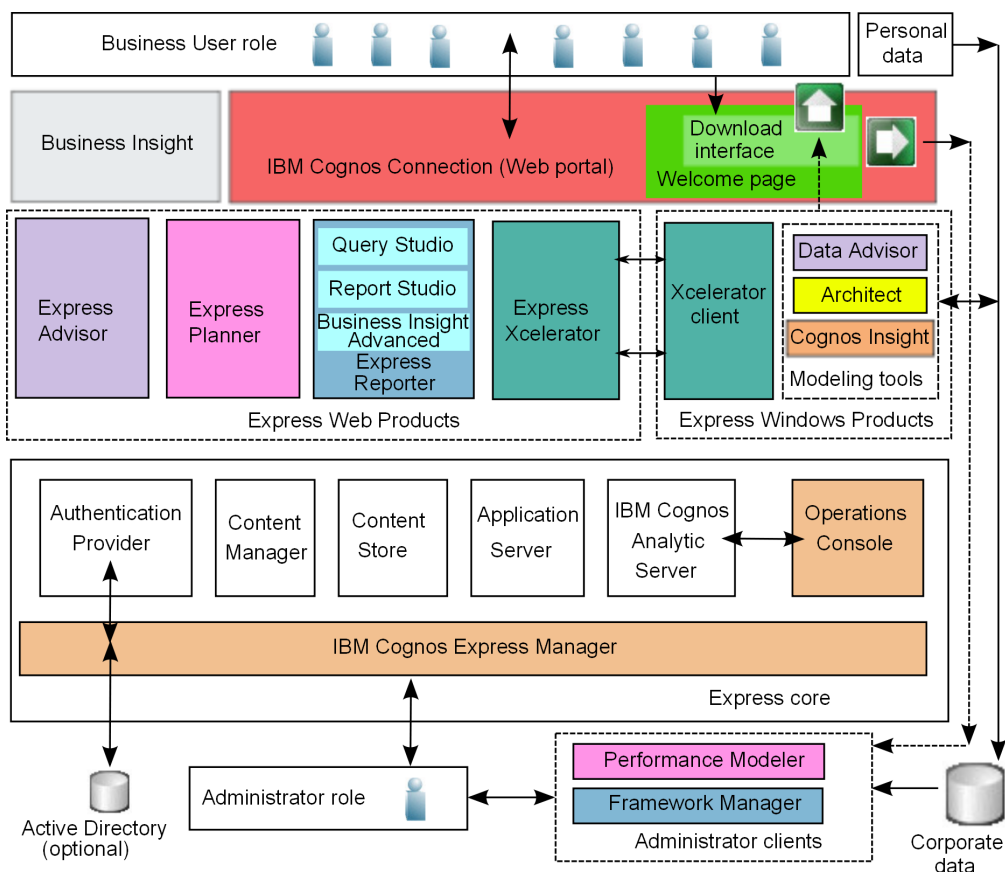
Business User role

Personal data

Business Insight

IBM Cognos Connection (Web portal)

Download interface

Welcome page

Express Advisor

Express Planner

Query Studio

Report Studio

Business Insight Advanced

Express Reporter

Express Xcelerator

Xcelerator client

Data Advisor

Architect

Cognos Insight

Modeling tools

Express Web Products

Express Windows Products

Authentication Provider

Content Manager

Content Store

Application Server

IBM Cognos Analytic Server

Operations Console

IBM Cognos Express Manager

Express core

Active Directory (optional)

Administrator role

Performance Modeler

Framework Manager

Administrator clients

Corporate data